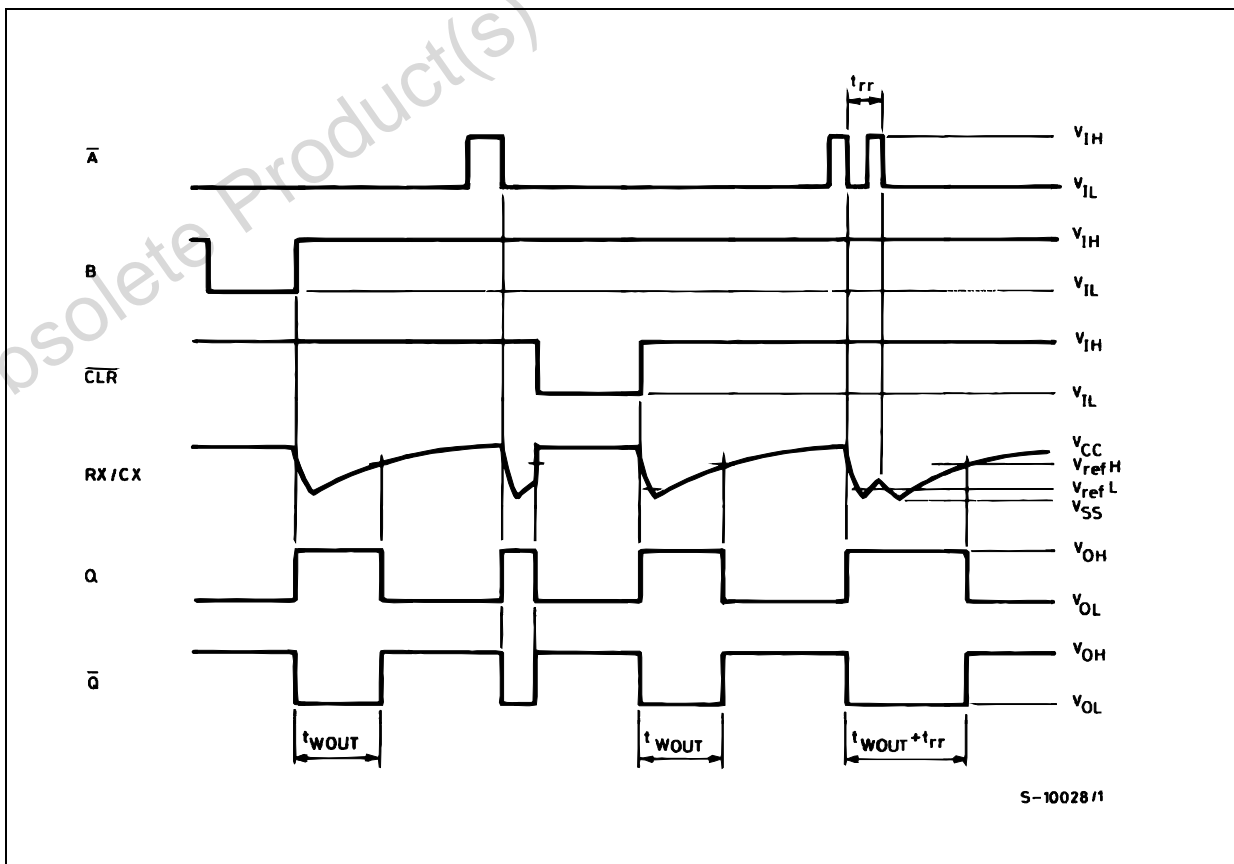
Obsolete Product(s)

$t_{rr}$

$\overline{A}$

$V_{IH}$

$V_{IL}$

B

$V_{IH}$

$V_{IL}$

$\overline{CLR}$

$V_{IH}$

$V_{IL}$

RX/CX

$V_{CC}$

$V_{ref}H$

$V_{ref}L$

$V_{SS}$

Q

$V_{OH}$

$V_{OL}$

$\overline{Q}$

$V_{OH}$

$V_{OL}$

$t_{WOUT}$

$t_{WOUT}$

$t_{WOUT}+t_{rr}$

S-10028/1